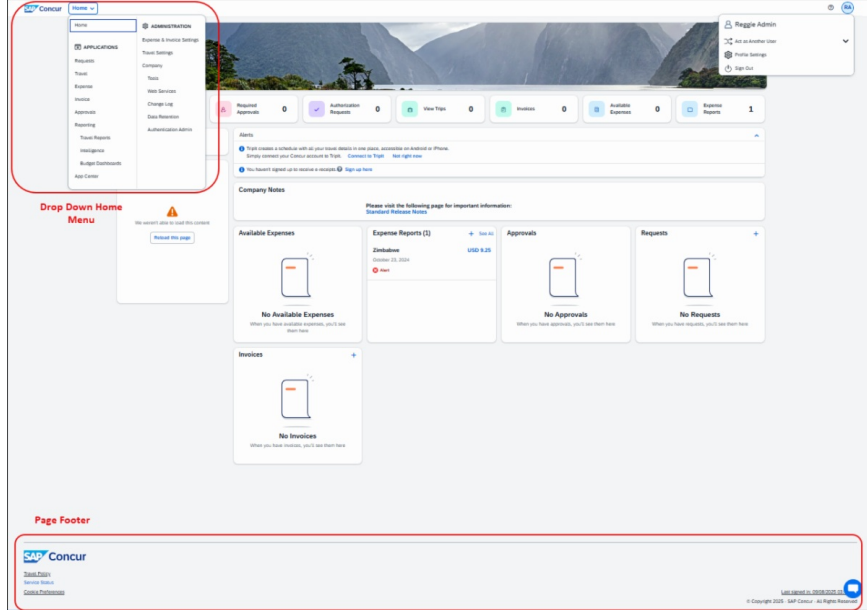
SAP Concur Home

Home

APPLICATIONS
Requests
Travel
Expense
Invoice
Approvals
Reporting
Travel Reports
Intelligence
Budget Dashboards
App Center

ADMINISTRATION
Expense & Invoice Settings
Travel Settings
Company
Tools
Web Services
Change Log
Data Retention
Authorization Admin

RA

Reggie Admin
Act as Another User
Profile Settings
Sign Out

Required Approvals 0
Authorization Requests 0
View Trips 0
Invoices 0
Available Expenses 0
Expense Reports 1

Alerts
TripIt creates a schedule with all your travel details in one place, accessible on Android or iPhone. Simply connect your Concur account to TripIt. Connect to TripIt Not right now
You haven't signed up to receive e-receipts Sign up here

Drop Down Home Menu

We weren't able to load this content
Reload this page

Company Notes
Please visit the following page for important information:
Standard Release Notes

Available Expenses
No Available Expenses
When you have available expenses, you'll see them here

Expense Reports (1) + See All
Zimbabwe USD 9.25
October 23, 2024
Alert

Approvals
No Approvals
When you have approvals, you'll see them here

Requests +
No Requests
When you have requests, you'll see them here

Invoices +
No Invoices
When you have invoices, you'll see them here

Page Footer

SAP Concur
Travel Policy
Service Status
Cookie Preferences

Last signed in: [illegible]
© Copyright 2025 · SAP Concur · All Rights Reserved